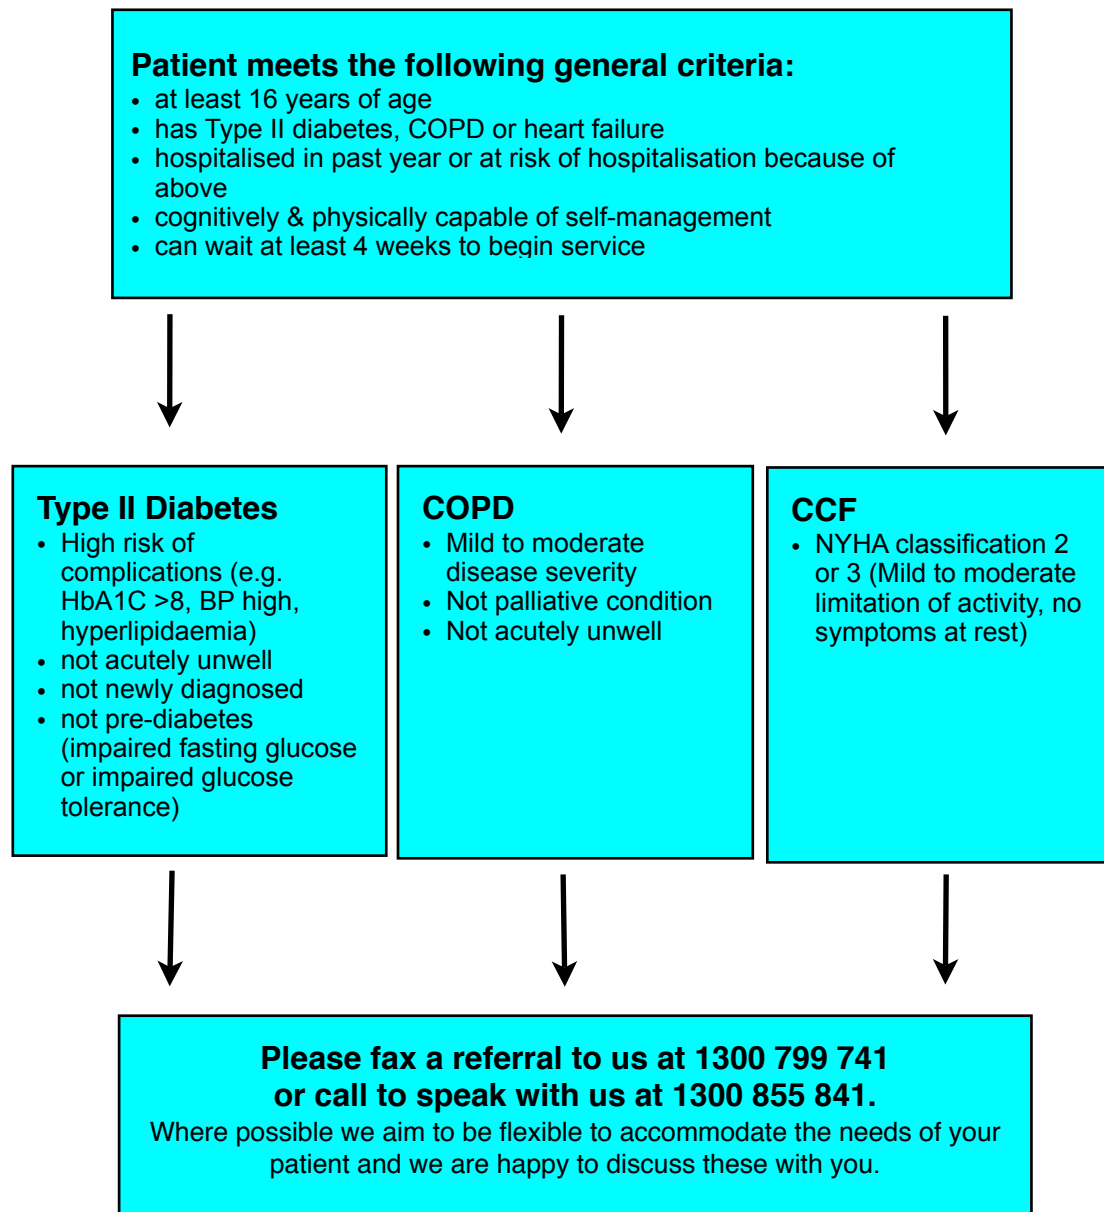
**Patient meets the following general criteria:**
- at least 16 years of age
- has Type II diabetes, COPD or heart failure
- hospitalised in past year or at risk of hospitalisation because of above
- cognitively & physically capable of self-management
- can wait at least 4 weeks to begin service

**Type II Diabetes**
- High risk of complications (e.g. HbA1C >8, BP high, hyperlipidaemia)
- not acutely unwell
- not newly diagnosed
- not pre-diabetes (impaired fasting glucose or impaired glucose tolerance)

**COPD**
- Mild to moderate disease severity
- Not palliative condition
- Not acutely unwell

**CCF**
- NYHA classification 2 or 3 (Mild to moderate limitation of activity, no symptoms at rest)

**Please fax a referral to us at 1300 799 741 or call to speak with us at 1300 855 841.**
Where possible we aim to be flexible to accommodate the needs of your patient and we are happy to discuss these with you.